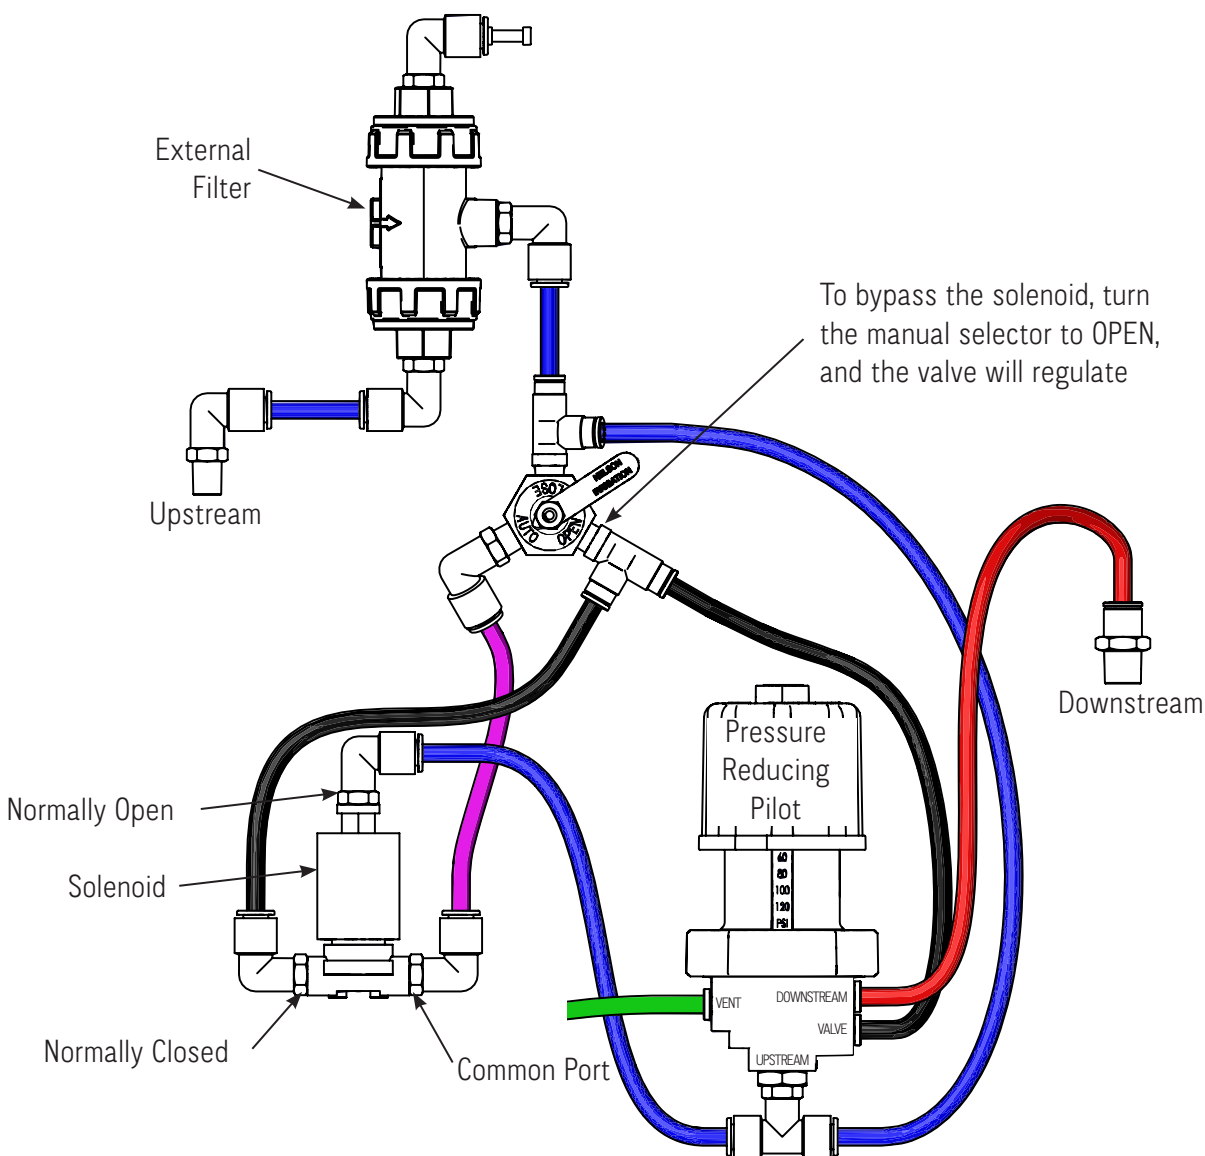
External Filter

To bypass the solenoid, turn the manual selector to OPEN, and the valve will regulate

Upstream

NELSON IRRIGATION

CLOSE

AUTO

OPEN

Downstream

Pressure Reducing Pilot

Normally Open

Solenoid

60
80
100
120
PSI

VENT

DOWNSTREAM

VALVE

UPSTREAM

Normally Closed

Common Port